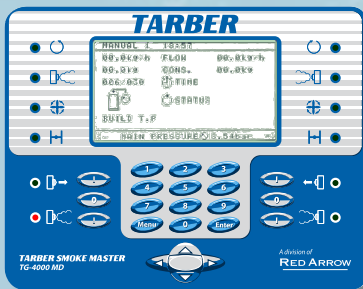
TARBER

MANUAL 1 19:57
00,0kg/h FLOW 00,0kg/h
00,0kg CONS. 00,0kg
000/000 TIME
STATUS
BUILD T.F
MAIN PRESSURE 0,54bar

I
0
I
0
I
0
I
0

1 2 3
4 5 6
7 8 9
Menu 0 Enter

TARBER SMOKE MASTER
TG-4000 MD

A division of
RED ARROW